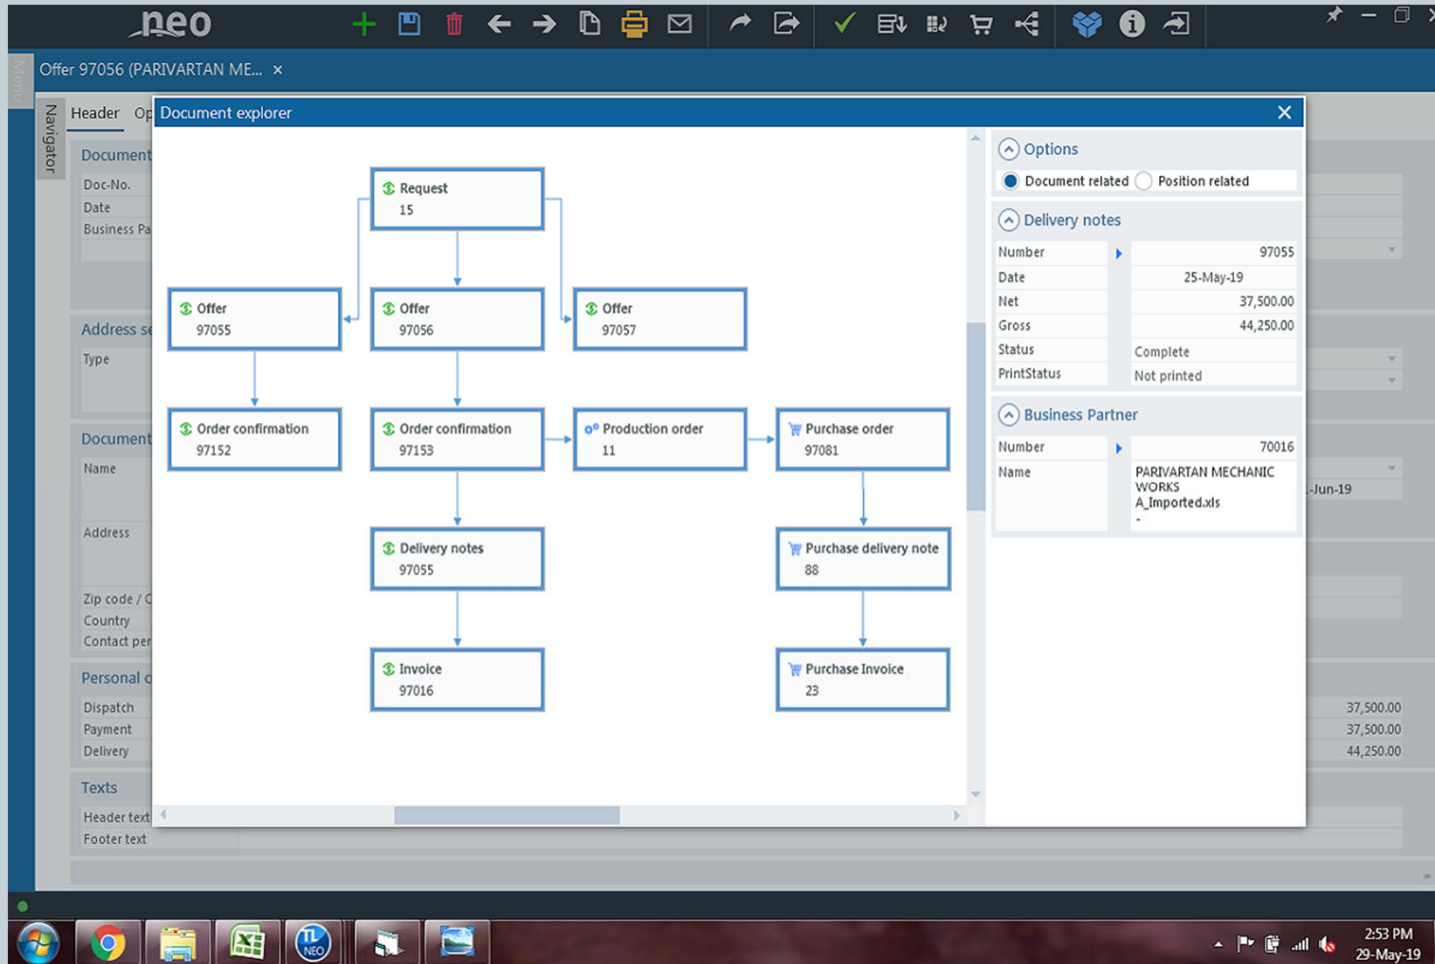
neo

Offer 97056 (PARIVARTAN ME... ×

Menu

Navigator

Header Op

Document

Doc-No.
Date
Business Pa

Address se

Type

Document

Name

Address

Zip code / C
Country
Contact per

Personal c

Dispatch
Payment
Delivery

Texts

Header text
Footer text

-Jun-19

37,500.00
37,500.00
44,250.00

Document explorer ×

Request
15

Offer
97055

Offer
97056

Offer
97057

Order confirmation
97152

Order confirmation
97153

Production order
11

Purchase order
97081

Delivery notes
97055

Purchase delivery note
88

Invoice
97016

Purchase Invoice
23

Options

Document related Position related

Delivery notes

| Number | 97055 |
|---|---|
| Date | 25-May-19 |
| Net | 37,500.00 |
| Gross | 44,250.00 |
| Status | Complete |
| PrintStatus | Not printed |

Business Partner

| Number | 70016 |
|---|---|
| Name | PARIVARTAN MECHANIC WORKS A_Imported.xls - |

TL NEO

2:53 PM
29-May-19